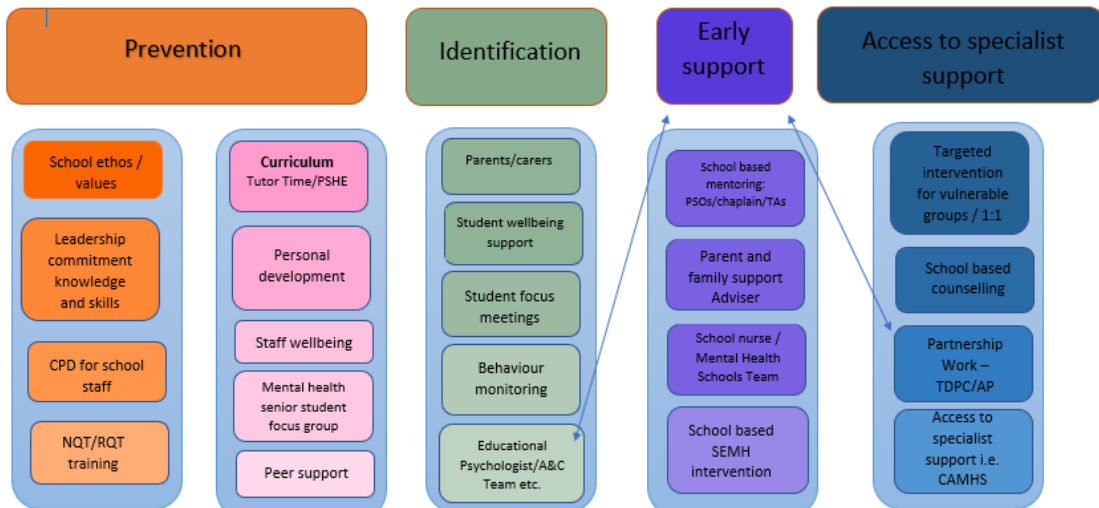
Prevention

Identification

Early support

Access to specialist support

School ethos / values

Leadership commitment knowledge and skills

CPD for school staff

NQT/RQT training

**Curriculum**
Tutor Time/PSHE

Personal development

Staff wellbeing

Mental health senior student focus group

Peer support

Parents/carers

Student wellbeing support

Student focus meetings

Behaviour monitoring

Educational Psychologist/A&C Team etc.

School based mentoring: PSOs/chaplain/TAs

Parent and family support Adviser

School nurse / Mental Health Schools Team

School based SEMH intervention

Targeted intervention for vulnerable groups / 1:1

School based counselling

Partnership Work – TDPC/AP

Access to specialist support i.e. CAMHS